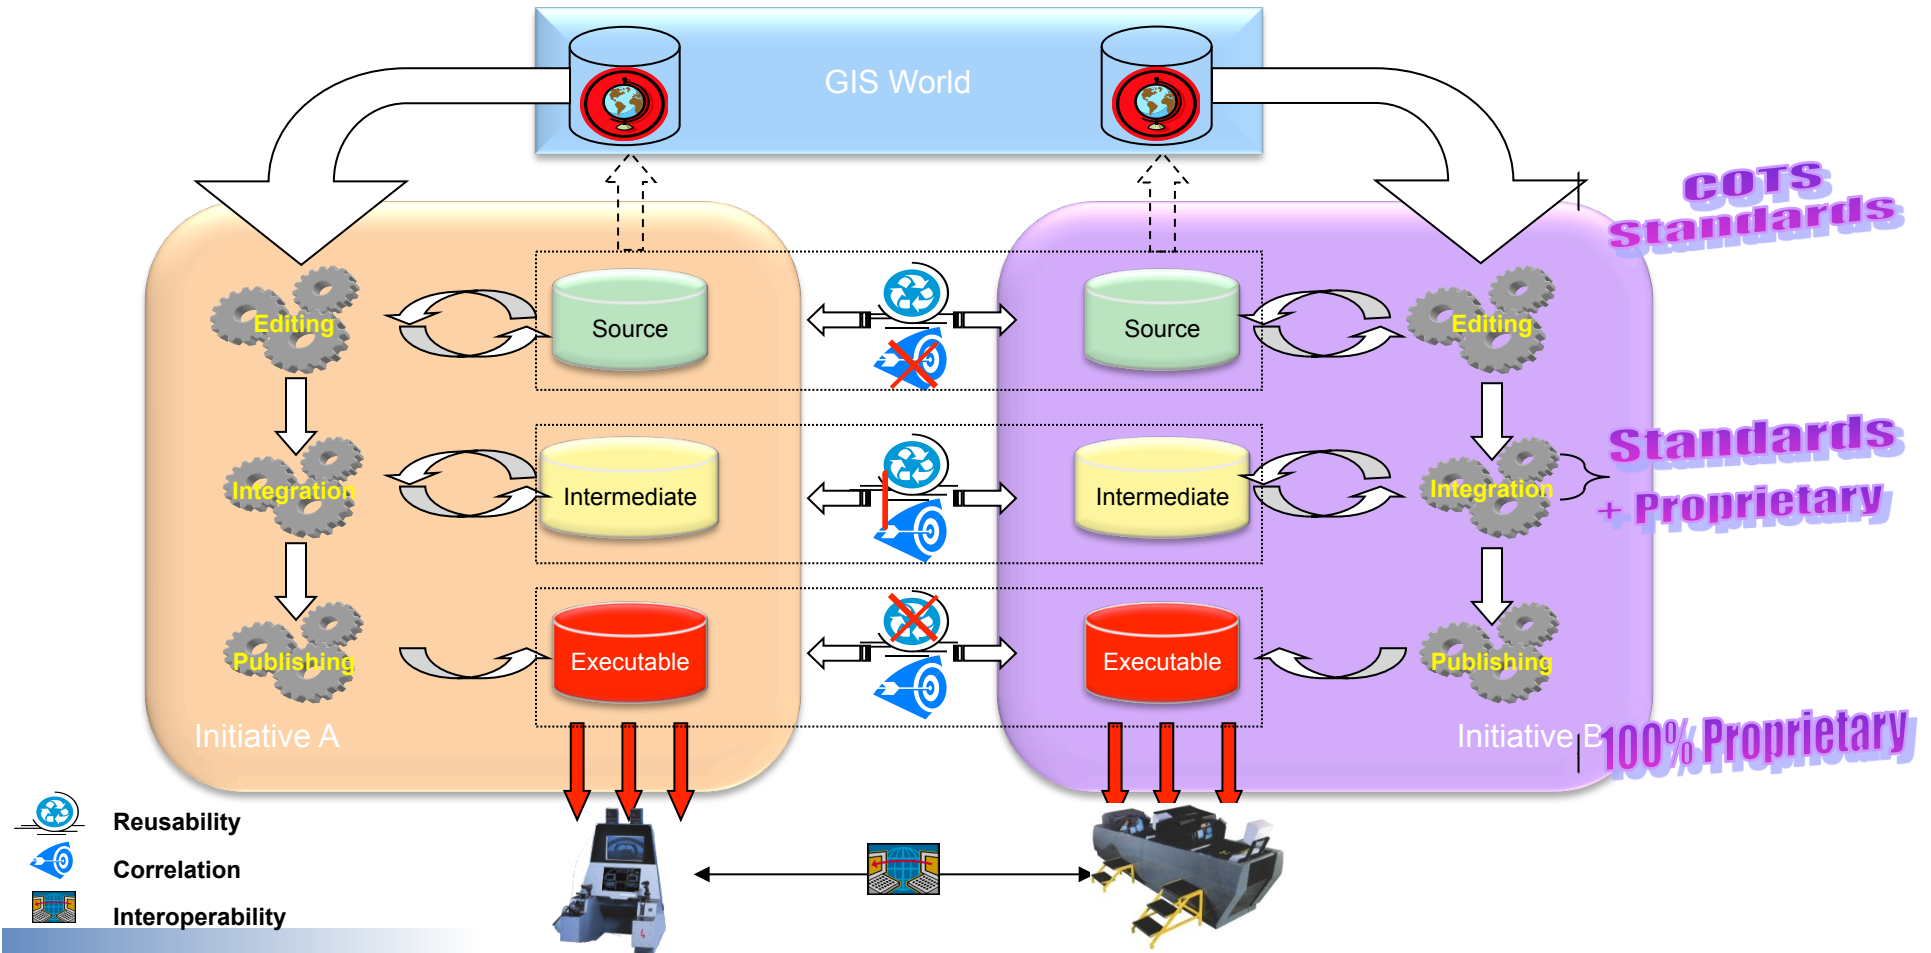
GIS World

COTS Standards

Editing

Source

Source

Editing

Integration

Intermediate

Intermediate

Integration

Standards + Proprietary

Publishing

Executable

Executable

Publishing

Initiative A

Initiative B

100% Proprietary

Reusability

Correlation

Interoperability